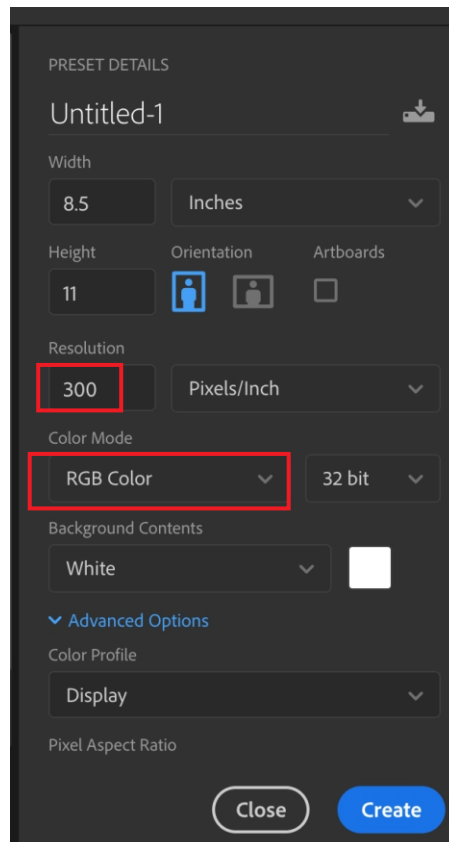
PRESET DETAILS

Untitled-1

Width

8.5

Inches

Height

Orientation

Artboards

11

Resolution

300

Pixels/Inch

Color Mode

RGB Color

32 bit

Background Contents

White

Advanced Options

Color Profile

Display

Pixel Aspect Ratio

Close

Create